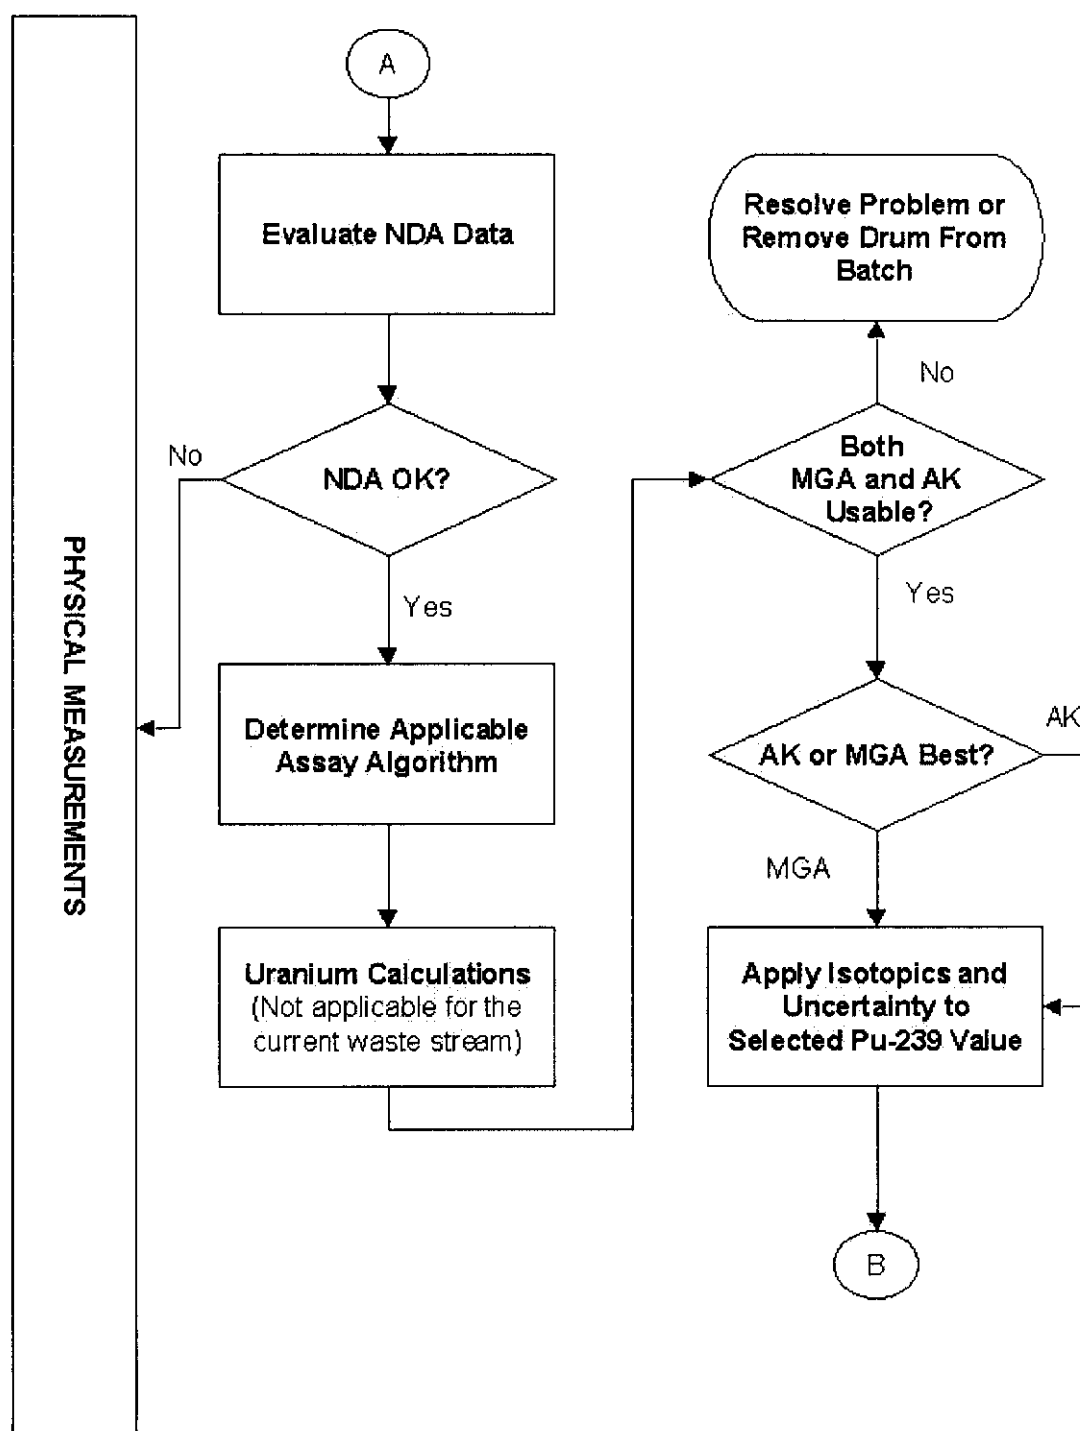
PHYSICAL MEASUREMENTS

A

Evaluate NDA Data

NDA OK?

No

Yes

Determine Applicable Assay Algorithm

Uranium Calculations (Not applicable for the current waste stream)

Resolve Problem or Remove Drum From Batch

No

Both MGA and AK Usable?

Yes

AK or MGA Best?

AK

MGA

Apply Isotopics and Uncertainty to Selected Pu-239 Value

B